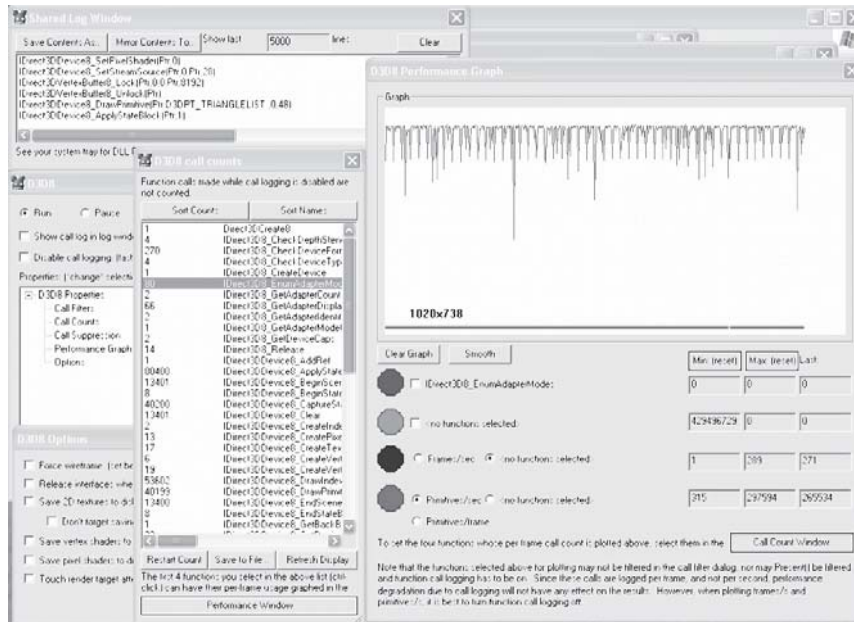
Shared Log Window

Save Contents As... Mirror Contents To... Show last 5000 line: Clear

IDirect3DDevice8_SetPixelShader(Ptr:0)
IDirect3DDevice8_SetStreamSource(Ptr:0,Ptr:20)
IDirect3DVertexBuffer8_Lock(Ptr:0,Ptr:8192)
IDirect3DVertexBuffer8_Unlock(Ptr)
IDirect3DDevice8_DrawPrimitive(Ptr:D3DPT_TRIANGLELIST,0,48)
IDirect3DDevice8_ApplyStateBlock(Ptr:1)

See your system tray for DLL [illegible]

D3D8

Run Pause

Show call log in log window

Disable call logging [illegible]

Properties: ('change' selecti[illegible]

D3D8 Properties
Call Filters
Call Counts
Call Suppression
Performance Graph
Options

D3D8 Options

Force wireframe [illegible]
Release interface: whe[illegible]
Save 2D textures to di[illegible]
Don't target savin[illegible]
Save vertex shaders to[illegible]
Save pixel shaders to di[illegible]
Touch render target am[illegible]

D3D8 call counts

Function calls made while call logging is disabled are not counted.

Sort Counts Sort Names

| | |
|---|---|
| 1 | Direct3DCreate8 |
| 4 | IDirect3D8_CheckDepthStenc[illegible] |
| 270 | IDirect3D8_CheckDeviceForm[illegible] |
| 4 | IDirect3D8_CheckDeviceTyp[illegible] |
| 1 | IDirect3D8_CreateDevice |
| 30 | IDirect3D8_EnumAdapterMod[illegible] |
| 2 | IDirect3D8_GetAdapterCount |
| 66 | IDirect3D8_GetAdapterDispla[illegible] |
| 2 | IDirect3D8_GetAdapterIdentif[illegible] |
| 2 | IDirect3D8_GetAdapterModeI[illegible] |
| 2 | IDirect3D8_GetDeviceCaps |
| 14 | IDirect3D8_Release |
| 1 | IDirect3DDevice8_AddRef |
| 80400 | IDirect3DDevice8_ApplyState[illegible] |
| 13401 | IDirect3DDevice8_BeginScen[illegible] |
| 8 | IDirect3DDevice8_BeginState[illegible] |
| 40200 | IDirect3DDevice8_CaptureSt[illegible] |
| 13401 | IDirect3DDevice8_Clear |
| 2 | IDirect3DDevice8_CreateInde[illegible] |
| 13 | IDirect3DDevice8_CreatePixe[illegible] |
| 17 | IDirect3DDevice8_CreateTex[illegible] |
| 6 | IDirect3DDevice8_CreateVert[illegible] |
| 19 | IDirect3DDevice8_CreateVert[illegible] |
| 53602 | IDirect3DDevice8_DrawIndex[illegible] |
| 40199 | IDirect3DDevice8_DrawPrimit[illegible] |
| 13400 | IDirect3DDevice8_EndScene |
| 8 | IDirect3DDevice8_EndStateB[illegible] |
| 2 | IDirect3DDevice8_GetBackB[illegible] |

Restart Count Save to File... Refresh Display

The first 4 functions you select in the above list (ctrl-click) can have their per frame usage graphed in the

Performance Window

D3D8 Performance Graph

Graph

1020x738

Clear Graph Smooth

Min (reset) Max (reset) Last

IDirect3D8_EnumAdapterModes 0 0 0

<no functions selected> 429496729 0 0

Frames/sec <no function selected> 1 289 271

Primitives/sec <no function selected> 315 297594 265534

Primitives/frame

To set the four functions whose per frame call count is plotted above, select them in the Call Count Window

Note that the functions selected above for plotting may not be filtered in the call filter dialog, nor may Prevent() be filtered and function call logging has to be on. Since these calls are logged per frame, and not per second, performance degradation due to call logging will not have any effect on the results. However, when plotting frames/s and primitives/s, it is best to turn function call logging off.